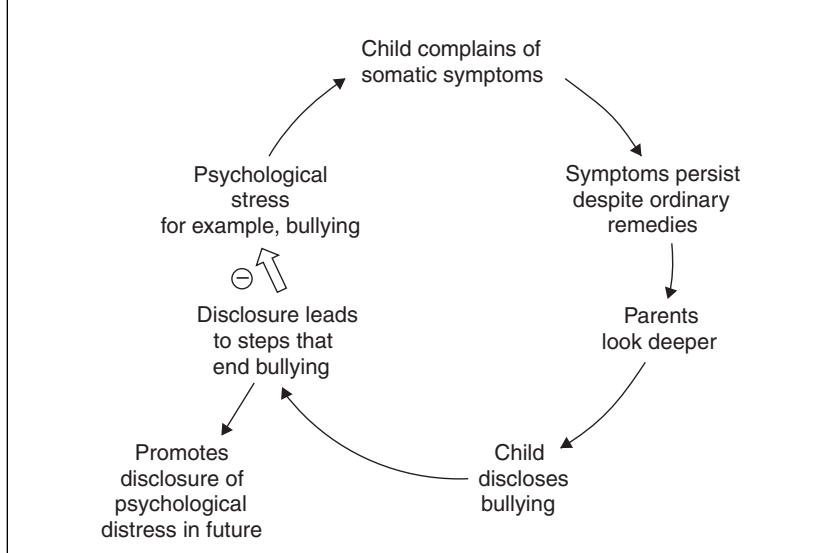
Child complains of somatic symptoms

Symptoms persist despite ordinary remedies

Parents look deeper

Child discloses bullying

Disclosure leads to steps that end bullying

Promotes disclosure of psychological distress in future

$\ominus$

Psychological stress for example, bullying